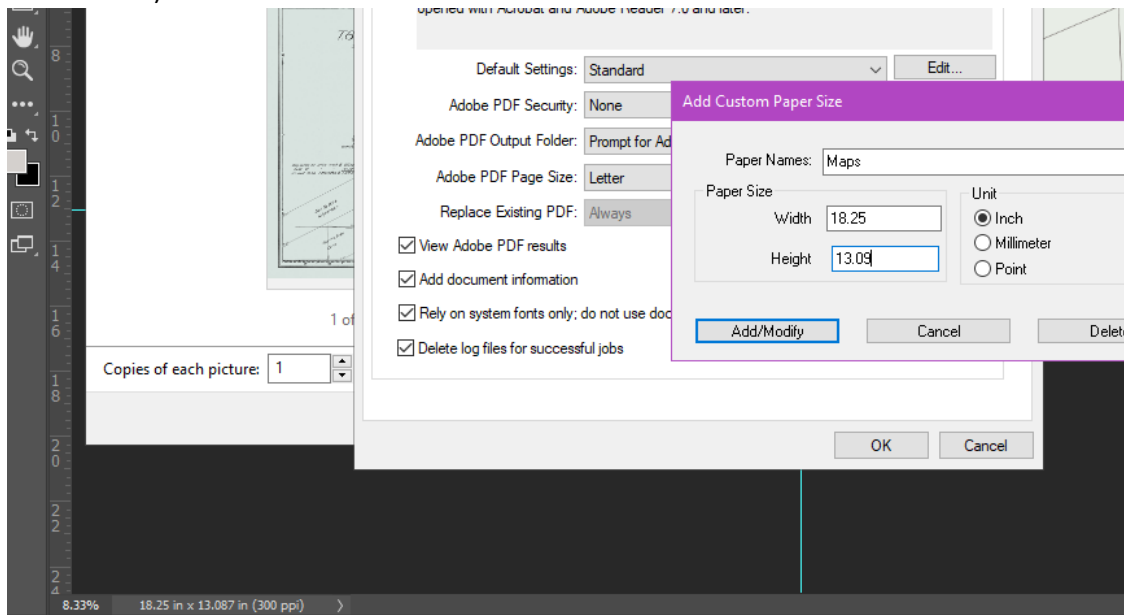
opened with Acrobat and Adobe Reader 7.0 and later.

Default Settings: Standard
Edit...
Adobe PDF Security: None
Adobe PDF Output Folder: Prompt for Ad
Adobe PDF Page Size: Letter
Replace Existing PDF: Always
View Adobe PDF results
Add document information
Rely on system fonts only; do not use doc
Delete log files for successful jobs

Add Custom Paper Size
Paper Names: Maps
Paper Size
Width 18.25
Height 13.09
Unit
Inch
Millimeter
Point
Add/Modify
Cancel
Delete

OK
Cancel

1 of

Copies of each picture: 1

8
1 0
1 2
1 4
1 6
1 8
2 0
2 2
2 4

8.33%
18.25 in x 13.087 in (300 ppi)